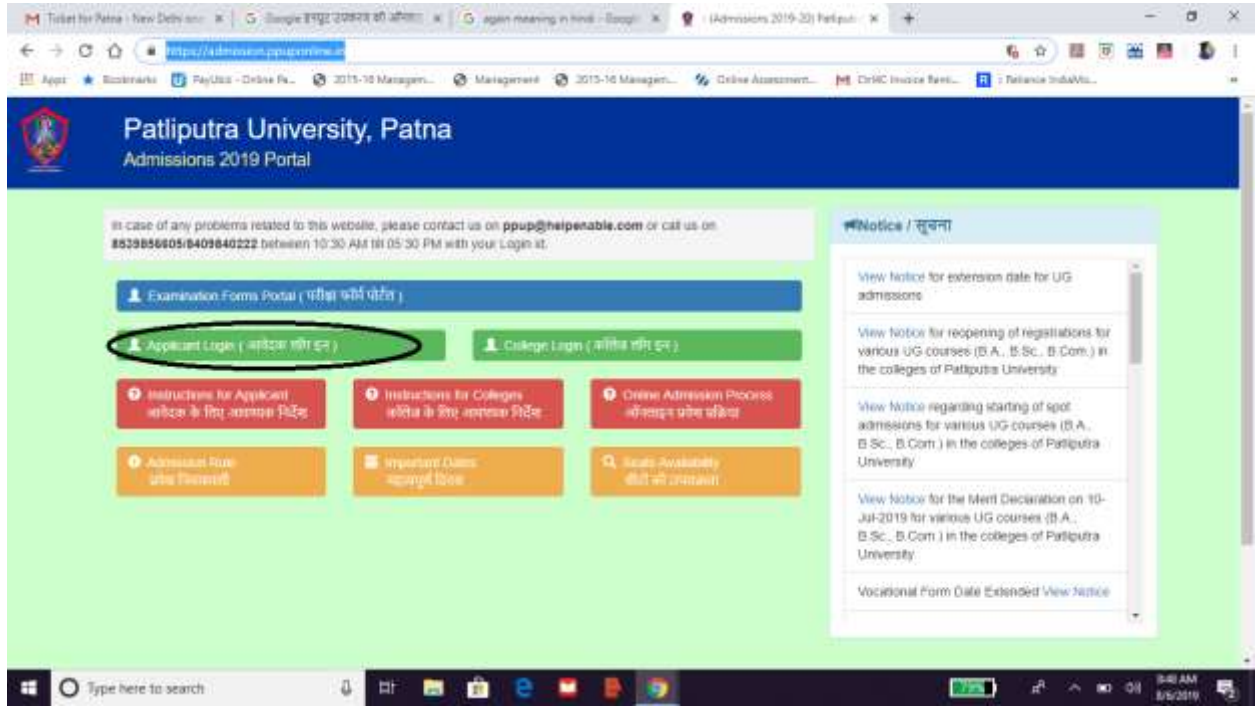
M Ticket for Patna - New Delhi | G Google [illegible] | G again meaning in hindi - Googl | (Admissions 2019-20) Patlipu

https://admission.ppuponline.in

Apps Bookmarks PayUbiz - Online Pa... 2015-16 Managem... Management 2015-16 Managem... Online Assessment... DHC Invoice Rem... Reliance IndiaMo...

Patliputra University, Patna
Admissions 2019 Portal

In case of any problems related to this website, please contact us on ppup@helpenable.com or call us on 8929856605/8409840222 between 10:30 AM till 05:30 PM with your Login id.

Examination Forms Portal ( परीक्षा फॉर्म पोर्टल )

Applicant Login ( आवेदक लॉग इन )

College Login ( कॉलेज लॉग इन )

Instructions for Applicant
आवेदक के लिए आवश्यक निर्देश

Instructions for Colleges
कॉलेज के लिए आवश्यक निर्देश

Online Admission Process
ऑनलाइन प्रवेश प्रक्रिया

Admission Rule
प्रवेश नियमावली

Important Dates
महत्वपूर्ण दिवस

Seats Availability
सीटों की उपलब्धता

Notice / सूचना

View Notice for extension date for UG admissions

View Notice for reopening of registrations for various UG courses (B.A., B.Sc., B.Com.) in the colleges of Patliputra University

View Notice regarding starting of spot admissions for various UG courses (B.A., B.Sc., B.Com.) in the colleges of Patliputra University

View Notice for the Merit Declaration on 10-Jul-2019 for various UG courses (B.A., B.Sc., B.Com.) in the colleges of Patliputra University

Vocational Form Date Extended View Notice

Type here to search

9:40 AM
8/6/2019